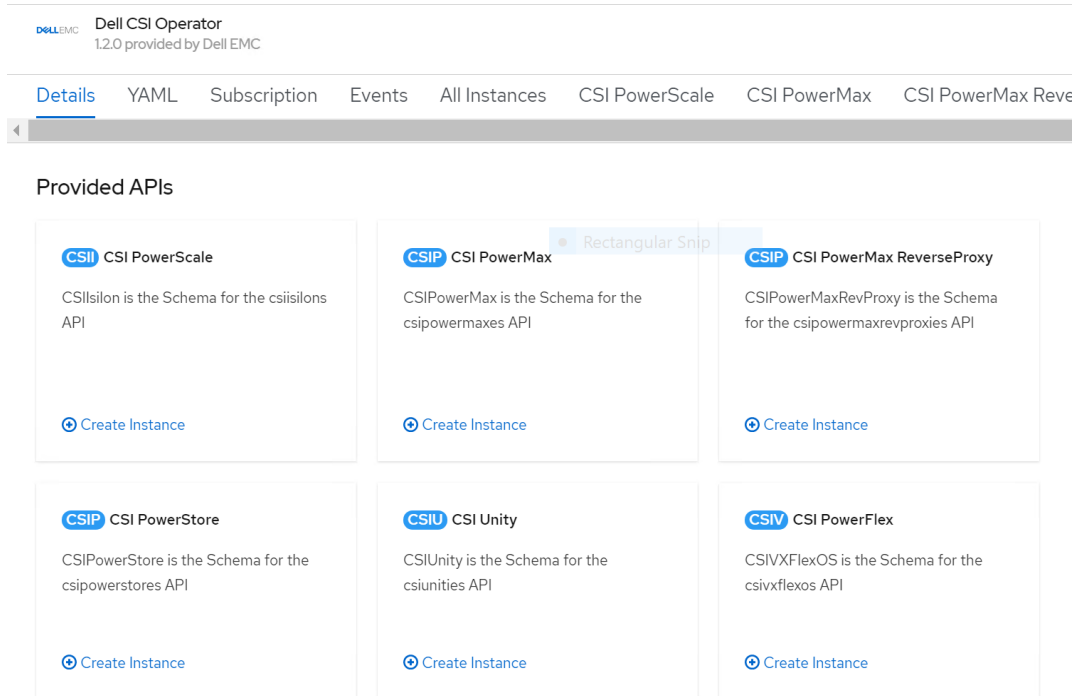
DELLEMC Dell CSI Operator
1.2.0 provided by Dell EMC

Details YAML Subscription Events All Instances CSI PowerScale CSI PowerMax CSI PowerMax Reve

Provided APIs

Rectangular Snip

CSII CSI PowerScale
CSIIsilon is the Schema for the csiisilons API
Create Instance

CSIP CSI PowerMax
CSIPowerMax is the Schema for the csipowermaxes API
Create Instance

CSIP CSI PowerMax ReverseProxy
CSIPowerMaxRevProxy is the Schema for the csipowermaxrevproxies API
Create Instance

CSIP CSI PowerStore
CSIPowerStore is the Schema for the csipowerstores API
Create Instance

CSIU CSI Unity
CSIUnity is the Schema for the csiunities API
Create Instance

CSIV CSI PowerFlex
CSIVXFlexOS is the Schema for the csivxflexos API
Create Instance